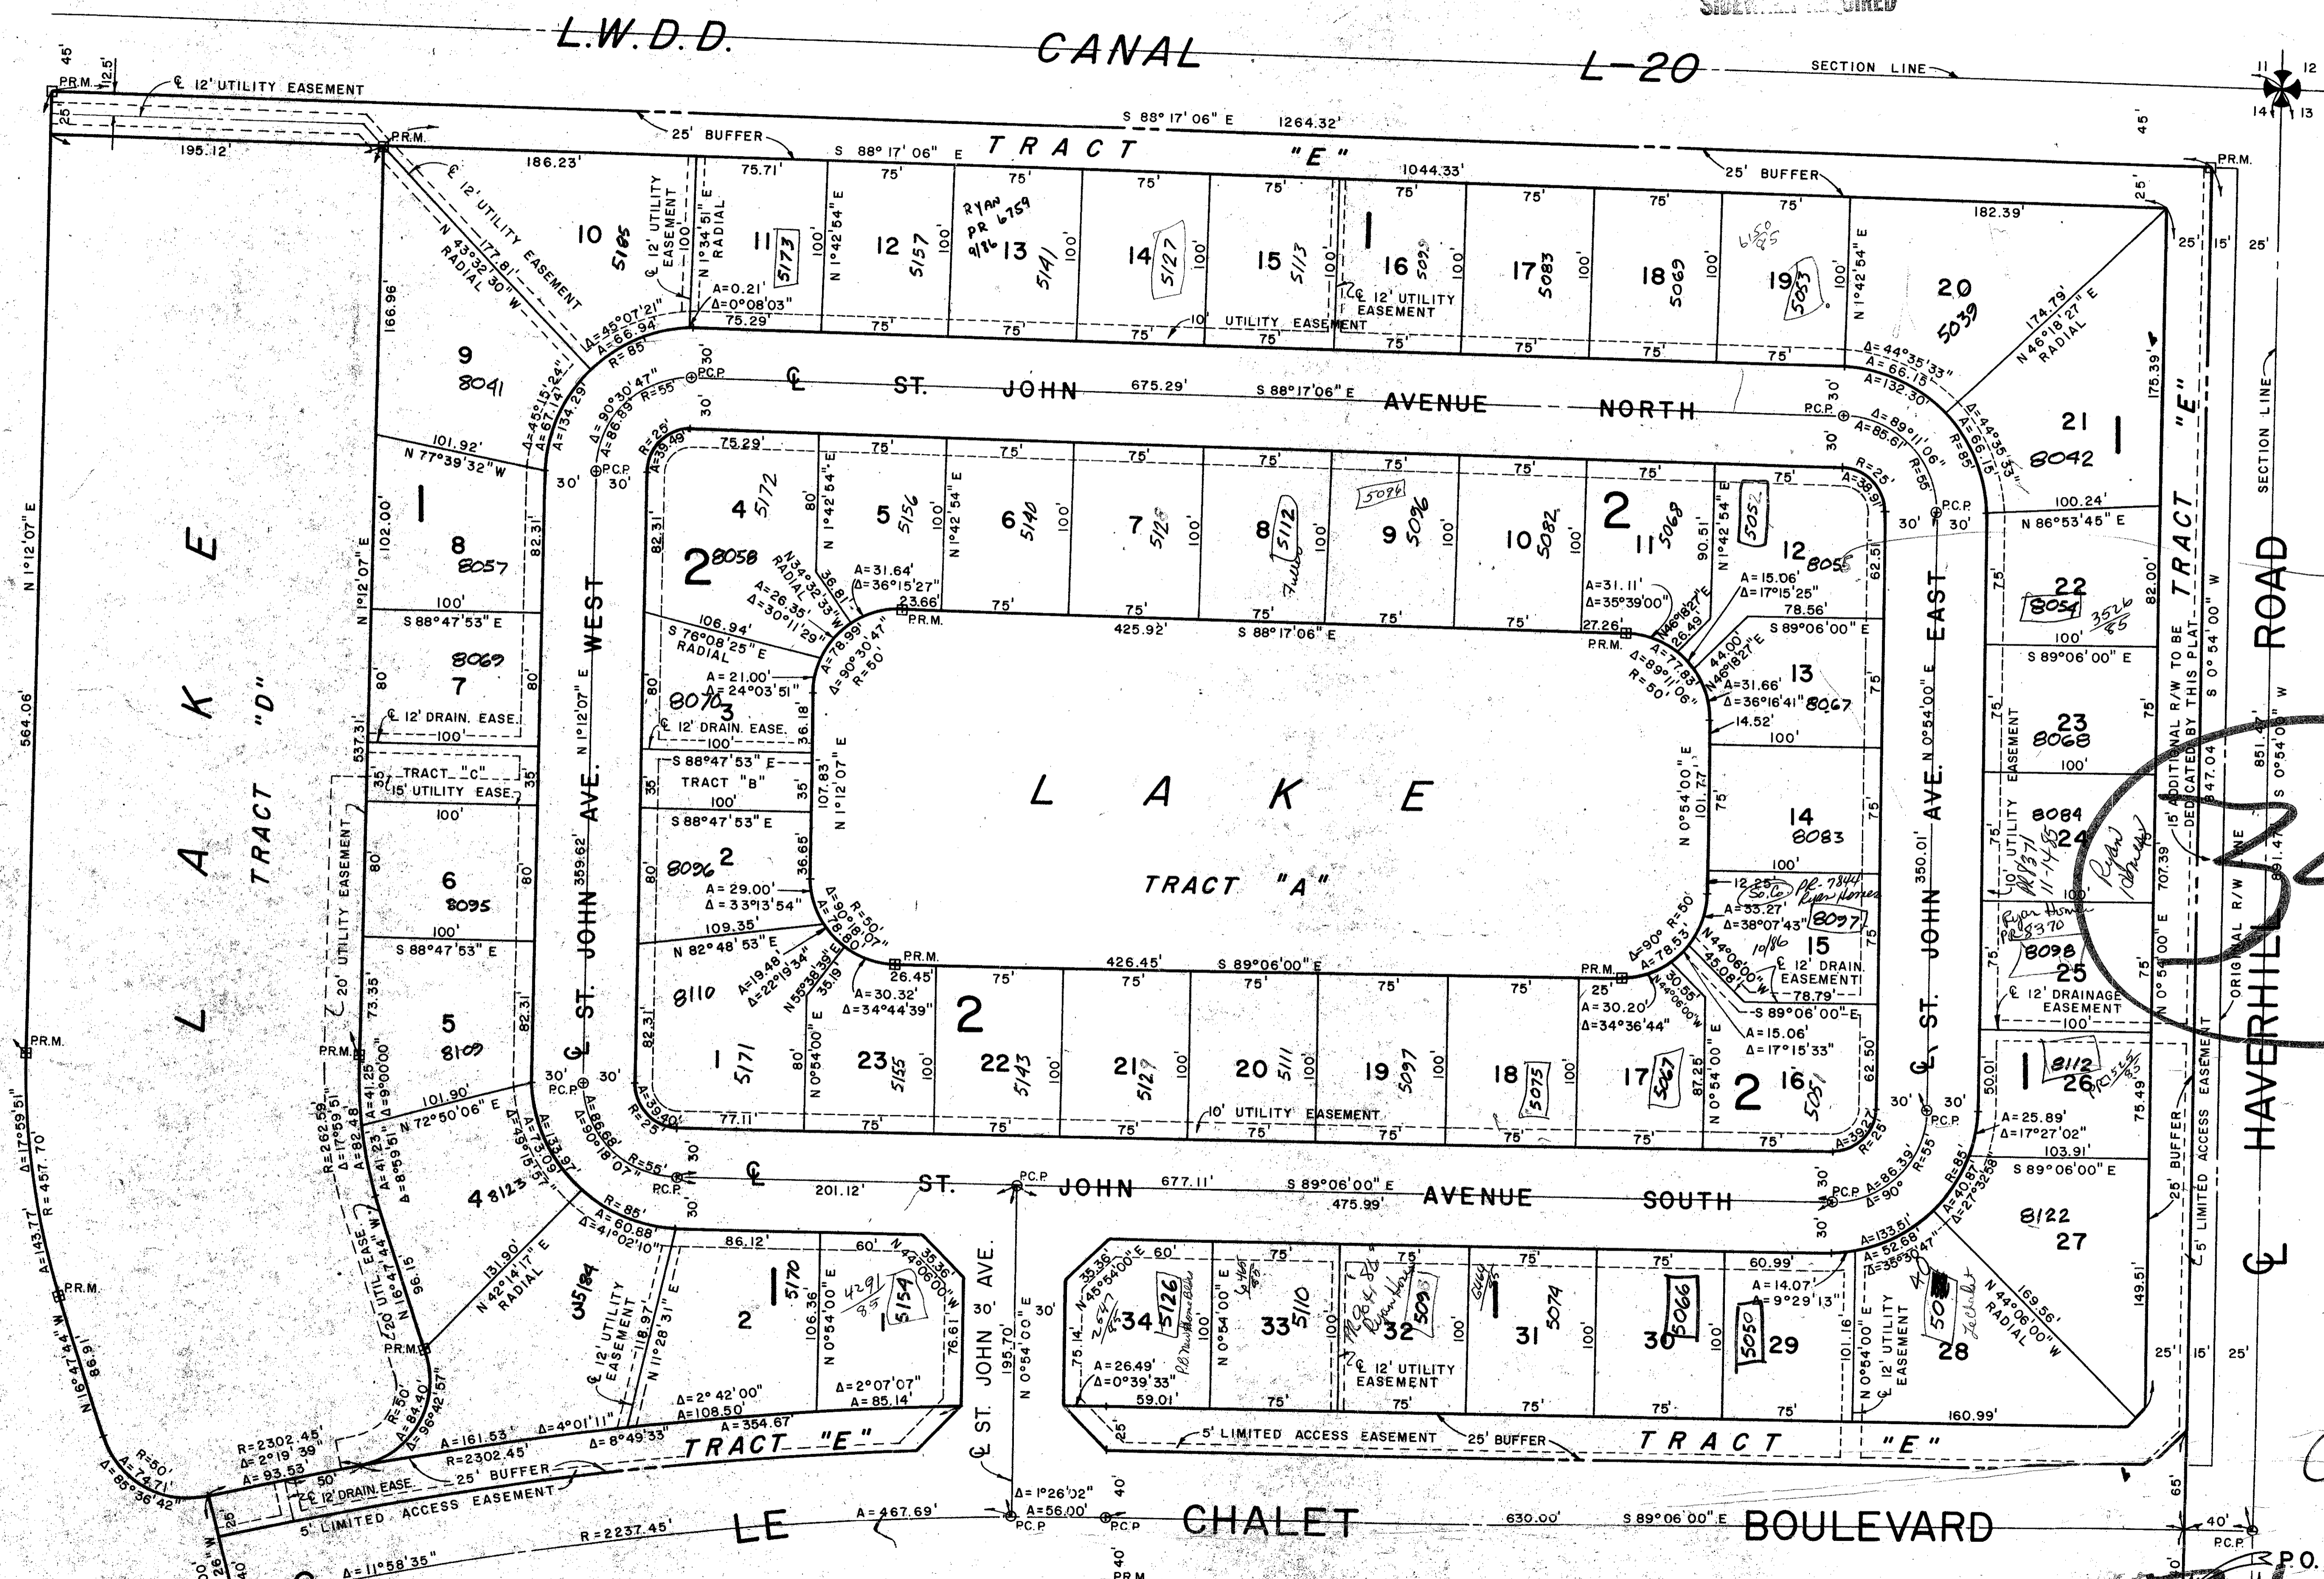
L.W.D.D. CANAL L-20

SECTION LINE

P.R.M. 12' UTILITY EASEMENT

S 88° 17' 06" E 1264.32'

25' BUFFER

195.12' 186.23'

TRACT "E"

S 88° 17' 06" E 1044.33'

25' BUFFER

P.R.M.

12' UTILITY EASEMENT

N 43°32'30" W RADIAL 177.81'

10 5185

12' UTILITY EASEMENT 100'

N 1°34'51" E RADIAL

Δ=0.21' Δ=0°08'03"

11 5173 12 5157 RYAN PR 6759 9/86 13 5141 14 5127 15 5113 1 16 5099 17 5083 18 5069 19 5053 6150 85 20 5039

12' UTILITY EASEMENT

10' UTILITY EASEMENT

182.39'

N 46°18'27" E RADIAL 174.79'

9 8041

Δ=45°07'21" Δ=66.94' R=85

Δ=90°30'47" Δ=86.89' R=55

ST. JOHN 675.29' S 88°17'06" E AVENUE NORTH

Δ=44°35'33" Δ=66.15' Δ=132.30'

Δ=89°11'06" Δ=85.61' R=55

21 8042 1

100.24' N 86°53'45" E

101.92' N 77°39'32" W

1 8 8057

4 5172 5 5156 6 5140 7 5128 8 5112 9 5096 10 5082 2 11 5068 5052 12 8055

2 8058

N 34°32'33" W RADIAL

Δ=31.64' Δ=36°15'27"

Δ=31.11' Δ=35°39'00"

Δ=15.06' Δ=17°15'25" 78.56'

22 8054 3526 85

S 88°47'53" E 8069 7

12' DRAIN. EASE.

106.94' S 76°08'25" E RADIAL

Δ=21.00' Δ=24°03'51"

8070 3

12' DRAIN. EASE.

425.92' S 88°17'06" E

S 89°06'00" E 13 Δ=31.66' Δ=36°16'41" 8067

23 8068

TRACT "C" 15' UTILITY EASE.

S 88°47'53" E TRACT "B"

L A K E

TRACT "A"

14 8083

8084 24

6 8095

8096 2

Δ=29.00' Δ=33°13'54"

109.35' N 82°48'53" E

PR 7844 Ryan Homes 8097 15 10/86

Ryan Homes PR 8370

8098 25

12' DRAIN. EASEMENT

12' DRAINAGE EASEMENT

L A K E TRACT "D"

20' UTILITY EASEMENT

5 8109

8110

1 5171 23 5155 2 22 5143 21 5127 20 5111 19 5097 18 5075 17 5067 2 16 5051

426.45' S 89°06'00" E

Δ=30.32' Δ=34°44'39"

Δ=30.20' Δ=34°36'44"

10' UTILITY EASEMENT

1 8112 26

Δ=25.89' Δ=17°27'02" 103.91'

S 89°06'00" E

101.90' N 72°50'06" E

4 8123

ST. JOHN 201.12' 677.11' S 89°06'00" E 475.99' AVENUE SOUTH

ST. JOHN AVE. WEST

ST. JOHN AVE. EAST

8122 27

131.90' N 42°14'17" E RADIAL

5184

12' UTILITY EASEMENT

2 1 5170 4291 85 1 5154

ST. JOHN AVE.

34 5126 33 5110 32 5098 1 31 5074 30 5066 5050 29 28 5040

12' UTILITY EASEMENT

N 44°06'00" W RADIAL 169.56'

TRACT "E"

5' LIMITED ACCESS EASEMENT

25' BUFFER

TRACT "E"

12' DRAIN. EASE.

5' LIMITED ACCESS EASEMENT

LE CHALET 630.00' S 89°06'00" E BOULEVARD

R=2237.45' Δ=467.69' Δ=56.00'

HAVERHILL ROAD

TRACT "E"

15' ADDITIONAL R/W TO BE DEDICATED BY THIS PLAT

ORIGINAL R/W LINE

5' LIMITED ACCESS EASEMENT

25' BUFFER

SECTION LINE

P.O.